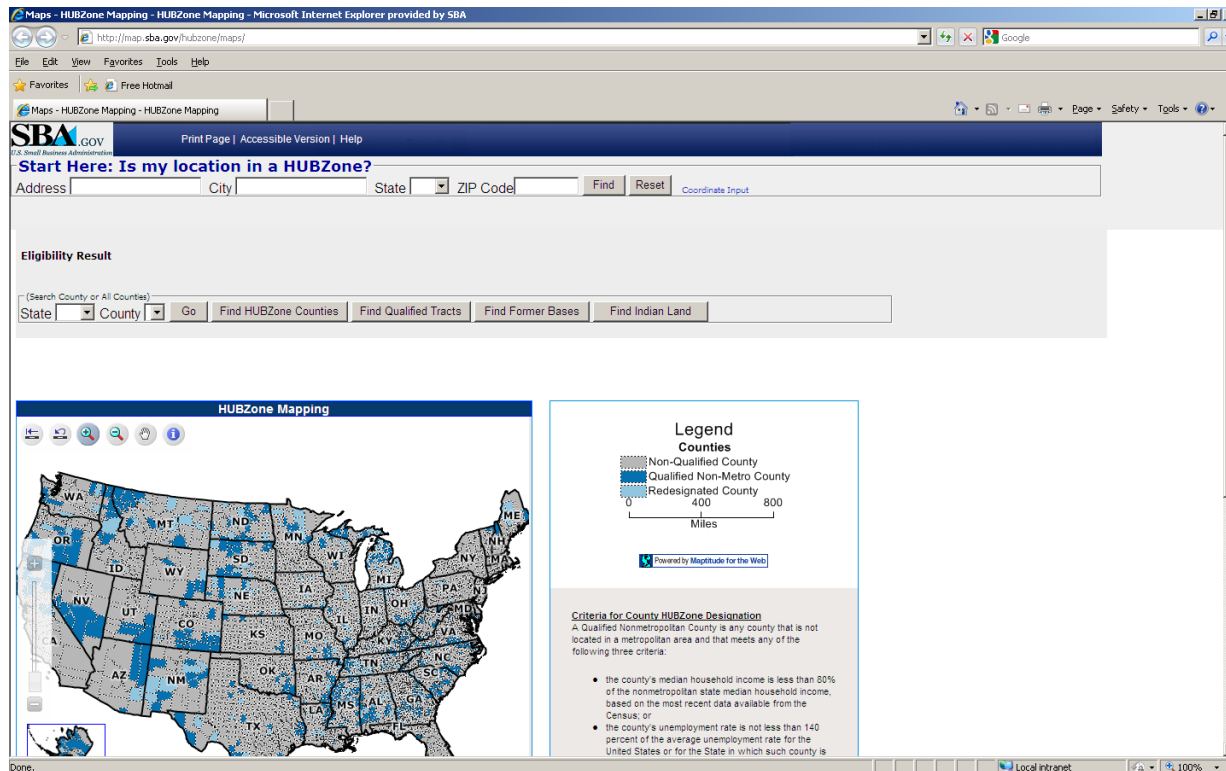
Maps - HUBZone Mapping - HUBZone Mapping - Microsoft Internet Explorer provided by SBA

http://map.sba.gov/hubzone/maps/

Google

File Edit View Favorites Tools Help

Favorites Free Hotmail

Maps - HUBZone Mapping - HUBZone Mapping

Page ▾ Safety ▾ Tools ▾

SBA.GOV U.S. Small Business Administration

Print Page | Accessible Version | Help

Start Here: Is my location in a HUBZone?

Address City State ZIP Code Find Reset Coordinate Input

Eligibility Result

(Search County or All Counties)

State County Go Find HUBZone Counties Find Qualified Tracts Find Former Bases Find Indian Land

HUBZone Mapping

WA MT ND MN OR ID SD WI WY MI NY NH ME NV NE IA PA UT IL IN OH CO KS MO KY VA MD NJ NC TN OK AR SC AZ NM MS AL GA LA TX FL

Legend

Counties

Non-Qualified County

Qualified Non-Metro County

Redesignated County

0 400 800

Miles

Powered by Maptitude for the Web

Criteria for County HUBZone Designation

A Qualified Nonmetropolitan County is any county that is not located in a metropolitan area and that meets any of the following three criteria:

• the county's median household income is less than 80% of the nonmetropolitan state median household income, based on the most recent data available from the Census; or

• the county's unemployment rate is not less than 140 percent of the average unemployment rate for the United States or for the State in which such county is

Done.

Local intranet

100%